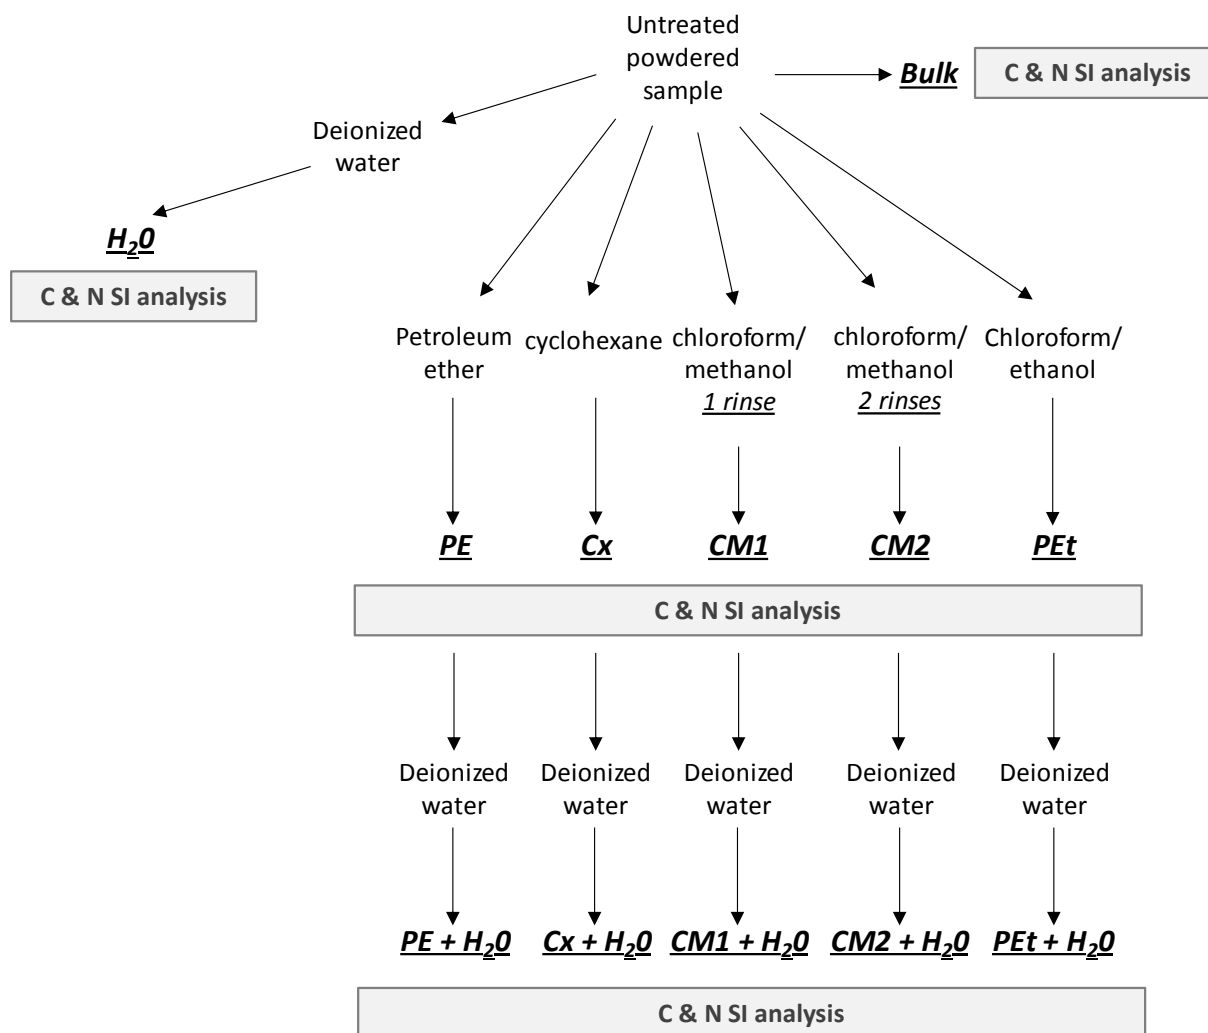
Untreated powdered sample

Bulk

C & N SI analysis

Deionized water

$H_20$

C & N SI analysis

Petroleum ether

cyclohexane

chloroform/ methanol
1 rinse

chloroform/ methanol
2 rinses

Chloroform/ ethanol

PE

Cx

CM1

CM2

PEt

C & N SI analysis

Deionized water

Deionized water

Deionized water

Deionized water

Deionized water

$PE + H_20$

$Cx + H_20$

$CM1 + H_20$

$CM2 + H_20$

$PEt + H_20$

C & N SI analysis